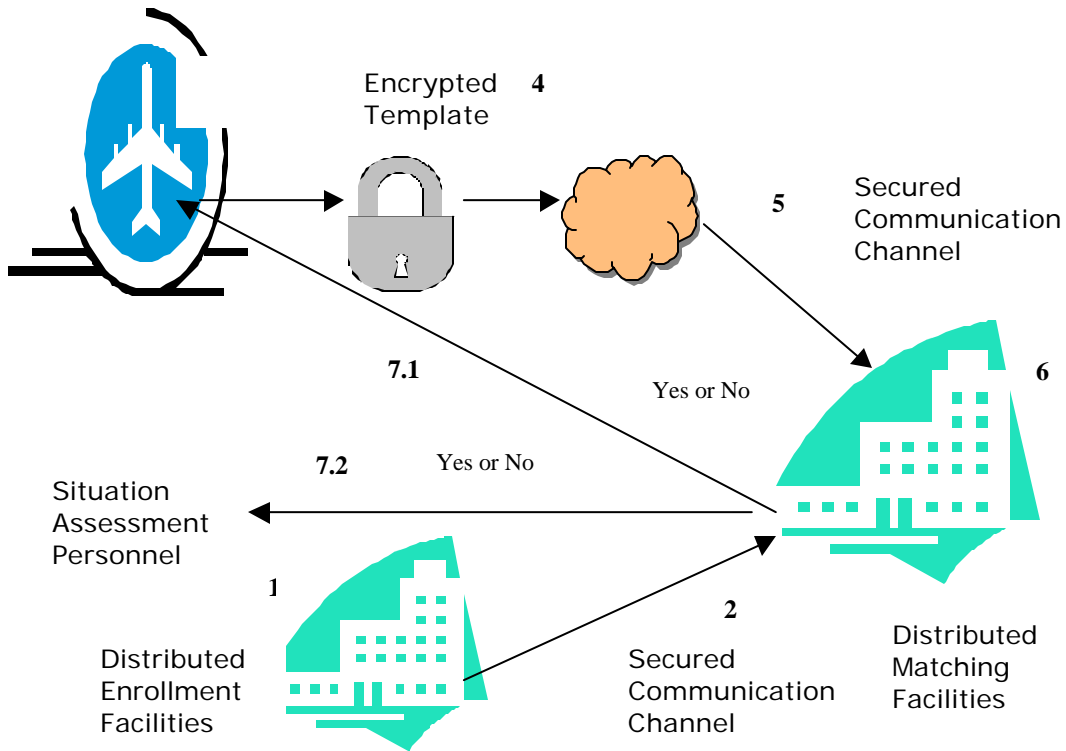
Encrypted Template

4

Secured Communication Channel

5

7.1

Yes or No

6

7.2

Yes or No

Situation Assessment Personnel

1

Distributed Enrollment Facilities

2

Secured Communication Channel

Distributed Matching Facilities